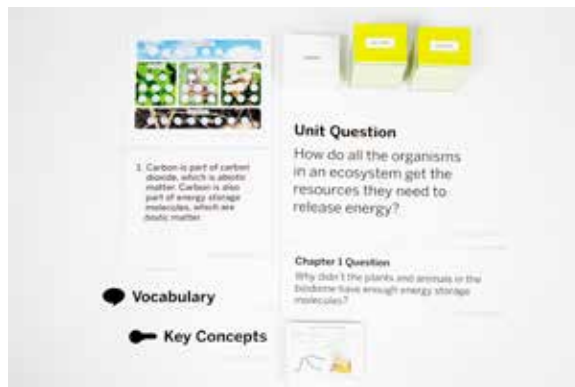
1. Carbon is part of carbon dioxide, which is abiotic matter. Carbon is also part of energy storage molecules, which are biotic matter.

Unit Question

How do all the organisms in an ecosystem get the resources they need to release energy?

Chapter 1 Question

Why didn't the plants and animals in the biodome have enough energy storage molecules?

Vocabulary

Key Concepts